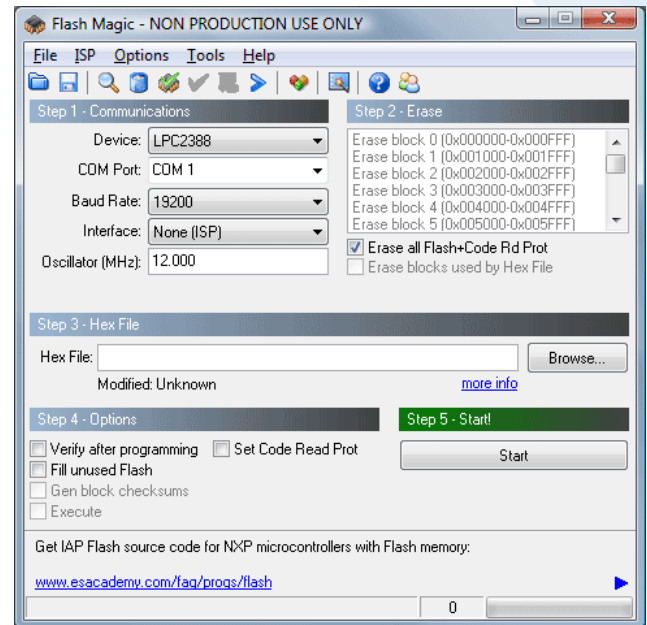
Flash Magic - NON PRODUCTION USE ONLY

File ISP Options Tools Help

Step 1 - Communications

Device: LPC2388

COM Port: COM 1

Baud Rate: 19200

Interface: None (ISP)

Oscillator (MHz): 12.000

Step 2 - Erase

Erase block 0 (0x000000-0x000FFF)
Erase block 1 (0x001000-0x001FFF)
Erase block 2 (0x002000-0x002FFF)
Erase block 3 (0x003000-0x003FFF)
Erase block 4 (0x004000-0x004FFF)
Erase block 5 (0x005000-0x005FFF)

Erase all Flash+Code Rd Prot

Erase blocks used by Hex File

Step 3 - Hex File

Hex File:

Browse...

Modified: Unknown

more info

Step 4 - Options

Verify after programming

Set Code Read Prot

Fill unused Flash

Gen block checksums

Execute

Step 5 - Start!

Start

Get IAP Flash source code for NXP microcontrollers with Flash memory:

www.esacademy.com/faq/progs/flash

0